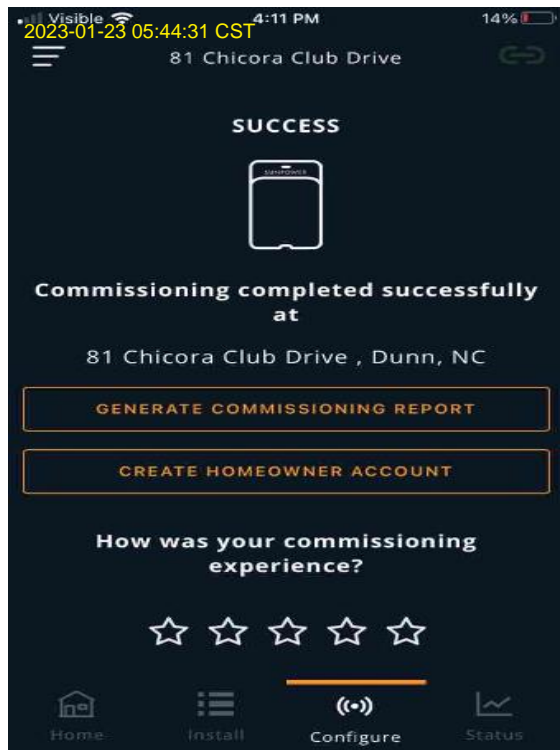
Visible 4:11 PM 14%
2023-01-23 05:44:31 CST
81 Chicora Club Drive

SUCCESS

SUNPOWER

Commissioning completed successfully at

81 Chicora Club Drive , Dunn, NC

GENERATE COMMISSIONING REPORT

CREATE HOMEOWNER ACCOUNT

How was your commissioning experience?

Home Install Configure Status